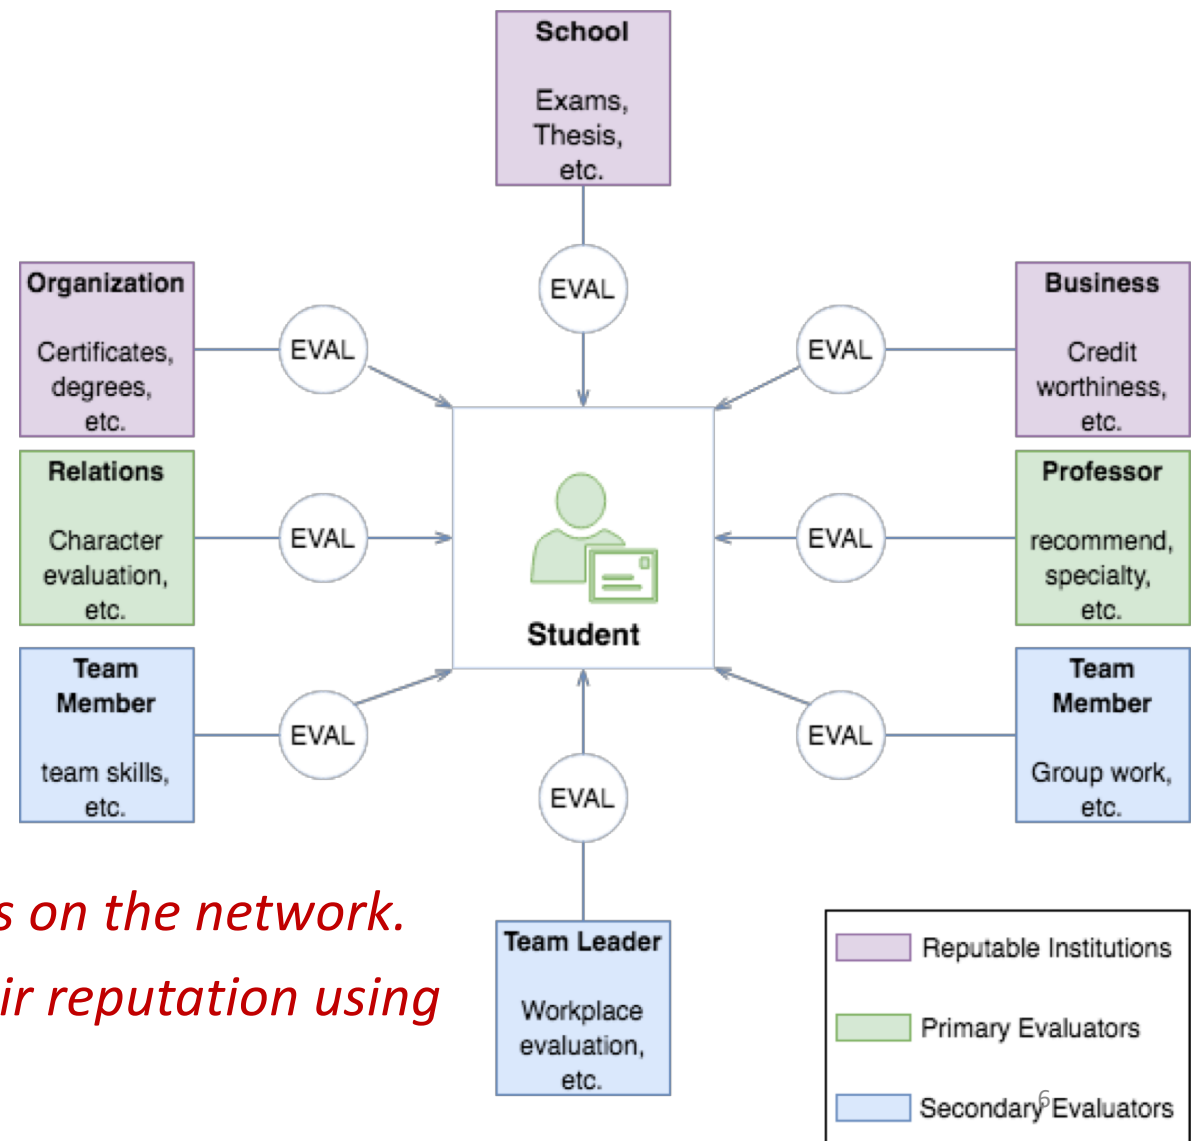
School

Exams, Thesis, etc.

EVAL

Organization

Certificates, degrees, etc.

EVAL

Business

Credit worthiness, etc.

EVAL

Relations

Character evaluation, etc.

EVAL

Student

Professor

recommend, specialty, etc.

EVAL

Team Member

team skills, etc.

EVAL

Team Member

Group work, etc.

EVAL

EVAL

Team Leader

Workplace evaluation, etc.

s on the network.

ir reputation using

Reputable Institutions

Primary Evaluators

Secondary Evaluators

6